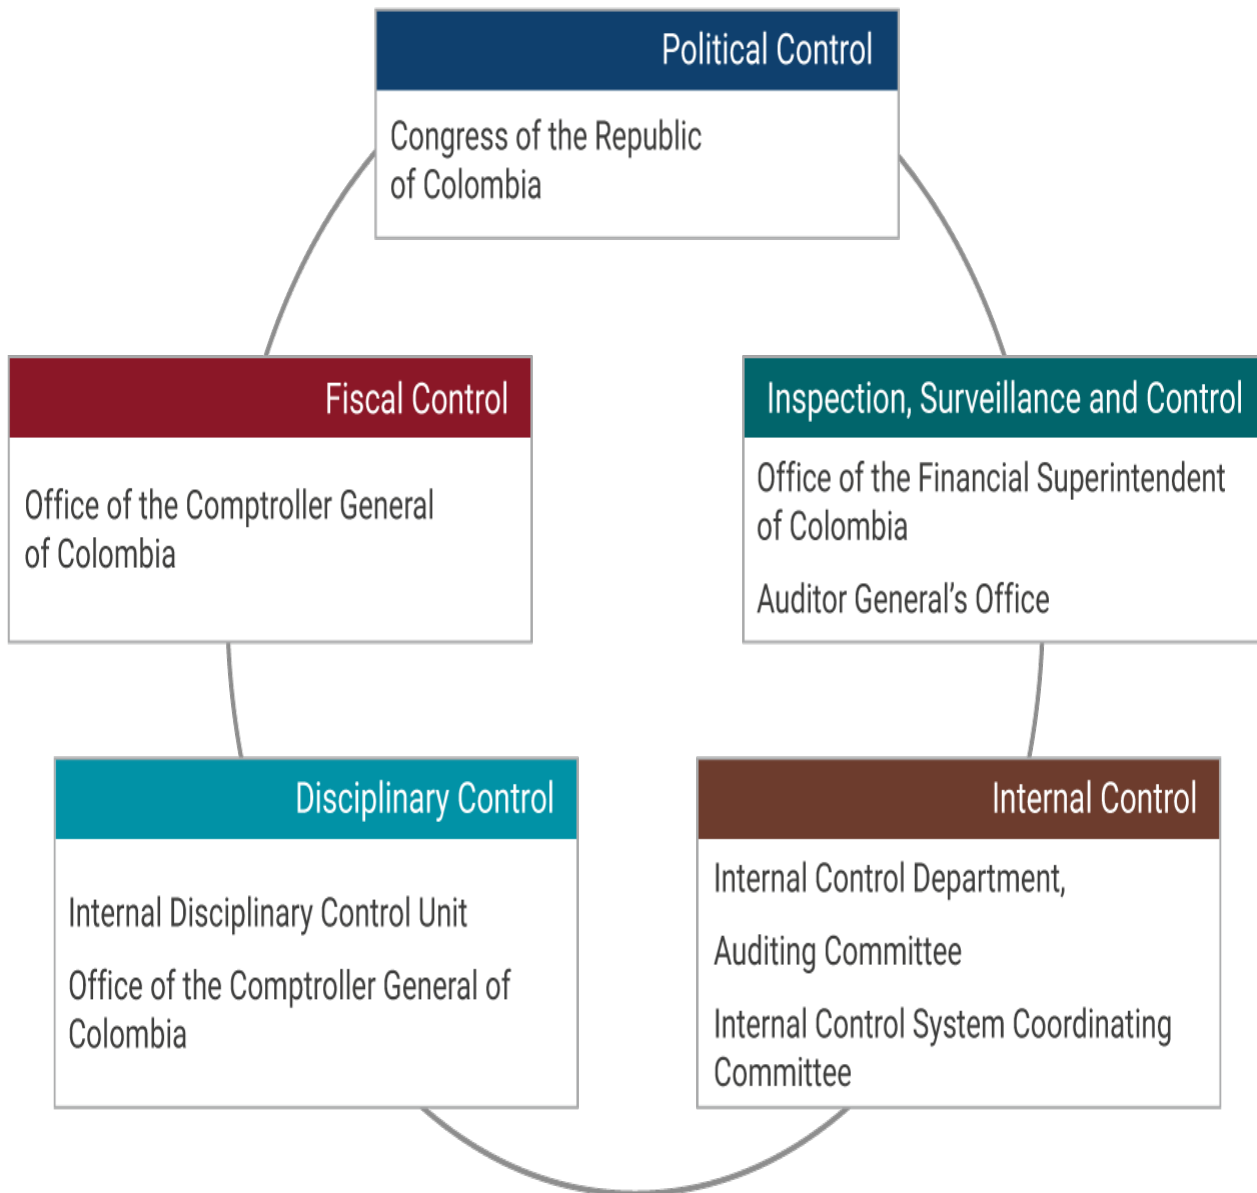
Political Control

Congress of the Republic of Colombia

Fiscal Control

Office of the Comptroller General of Colombia

Inspection, Surveillance and Control

Office of the Financial Superintendent of Colombia

Auditor General's Office

Disciplinary Control

Internal Disciplinary Control Unit

Office of the Comptroller General of Colombia

Internal Control

Internal Control Department,

Auditing Committee

Internal Control System Coordinating Committee